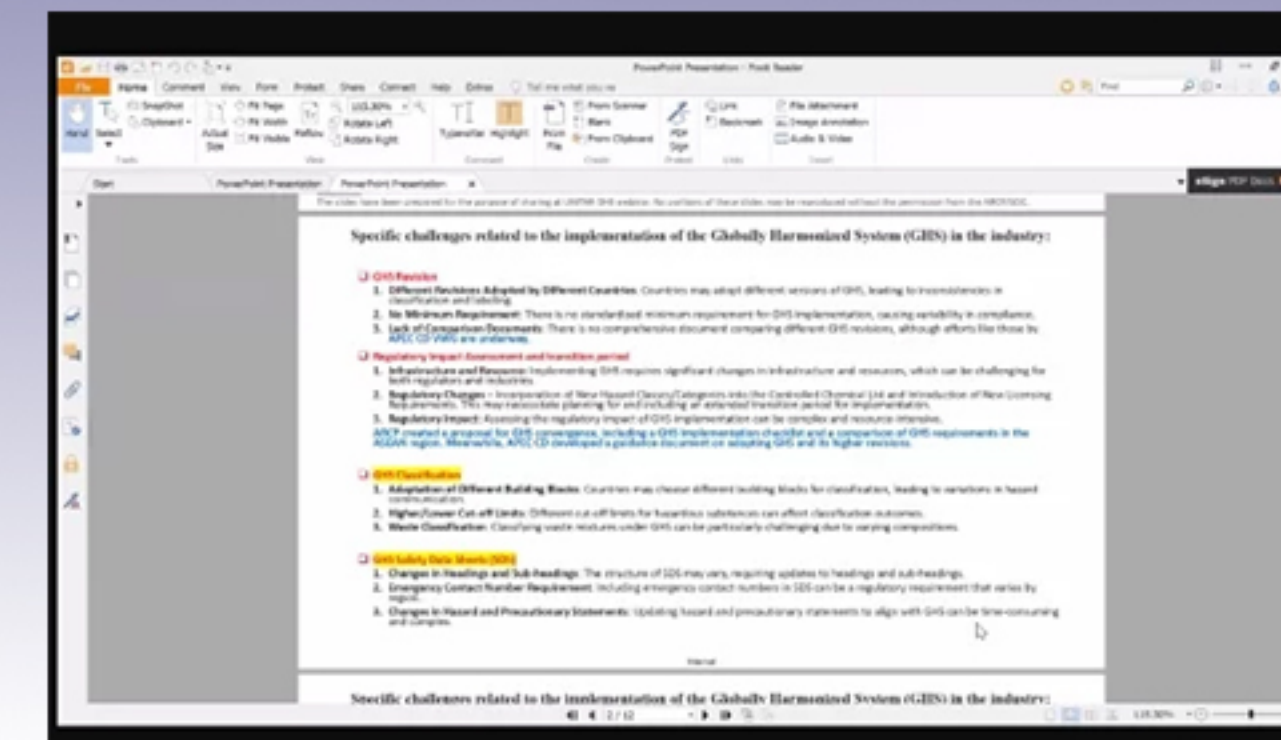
PowerPoint Presentation - Foxit Reader

File Home Comment View Form Protect Share Connect Help Extras Tell me what you want to do

Hand Select SnapShot Clipboard Actual Size Fit Page Fit Width Fit Visible Reflow 103.30% Rotate Left Rotate Right Typewriter Highlight From File From Scanner Blank From Clipboard PDF Sign Link Bookmark File Attachment Image Annotation Audio & Video

Start PowerPoint Presentation PowerPoint Presentation

The slides have been prepared for the purpose of sharing at UNITAR GHS webinar. No portions of these slides may be reproduced without the permission from the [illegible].

Specific challenges related to the implementation of the Globally Harmonized System (GHS) in the industry:

GHS Revision
1. Different Revisions Adopted by Different Countries: Countries may adopt different versions of GHS, leading to inconsistencies in classification and labeling.
2. No Minimum Requirement: There is no standardized minimum requirement for GHS implementation, causing variability in compliance.
3. Lack of Comparison Documents: There is no comprehensive document comparing different GHS revisions, although efforts like those by APEC CD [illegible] are underway.

Regulatory Impact Assessment and transition period
1. Infrastructure and Resources: Implementing GHS requires significant changes in infrastructure and resources, which can be challenging for both regulators and industries.
2. Regulatory Changes – Incorporation of New Hazard Classes/Categories into the Controlled Chemical List and introduction of New Licensing Requirements. This may necessitate planning for and including an extended transition period for implementation.
3. Regulatory Impact: Assessing the regulatory impact of GHS implementation can be complex and resource-intensive.
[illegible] created a proposal for GHS convergence, including a GHS implementation checklist and a comparison of GHS requirements in the ASEAN region. Meanwhile, APEC CD developed a guidance document on adopting GHS and its higher revisions.

GHS Classification
1. Adoption of Different Building Blocks: Countries may choose different building blocks for classification, leading to variations in hazard communication.
2. Higher/Lower Cut-off Limits: Different cut-off limits for hazardous substances can affect classification outcomes.
3. Waste Classification: Classifying waste mixtures under GHS can be particularly challenging due to varying compositions.

GHS Safety Data Sheets (SDS)
1. Changes in Headings and Sub-headings: The structure of SDS may vary, requiring updates to headings and sub-headings.
2. Emergency Contact Number Requirement: Including emergency contact numbers in SDS can be a regulatory requirement that varies by region.
3. Changes in Hazard and Precautionary Statements: Updating hazard and precautionary statements to align with GHS can be time-consuming and complex.

Normal

Specific challenges related to the implementation of the Globally Harmonized System (GHS) in the industry:

2 / 12

135.30%